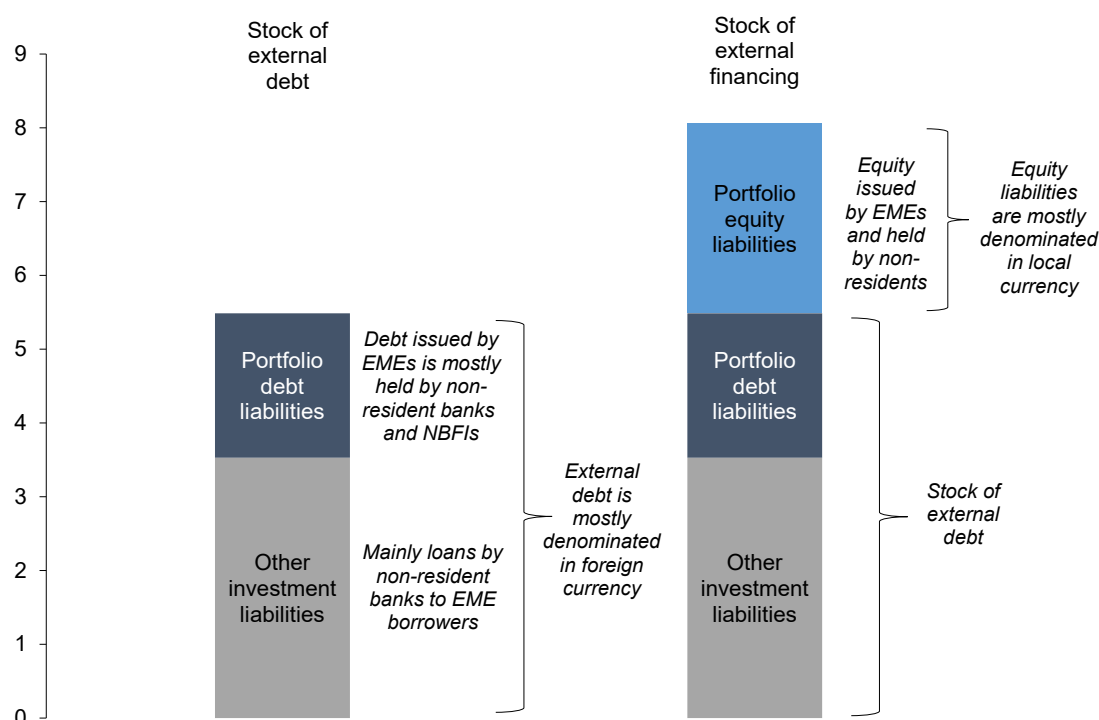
Stock of external debt

Stock of external financing

9
8
7
6
5
4
3
2
1
0

Portfolio debt liabilities

Other investment liabilities

Debt issued by EMEs is mostly held by non-resident banks and NBFIs

Mainly loans by non-resident banks to EME borrowers

External debt is mostly denominated in foreign currency

Portfolio equity liabilities

Portfolio debt liabilities

Other investment liabilities

Equity issued by EMEs and held by non-residents

Equity liabilities are mostly denominated in local currency

Stock of external debt